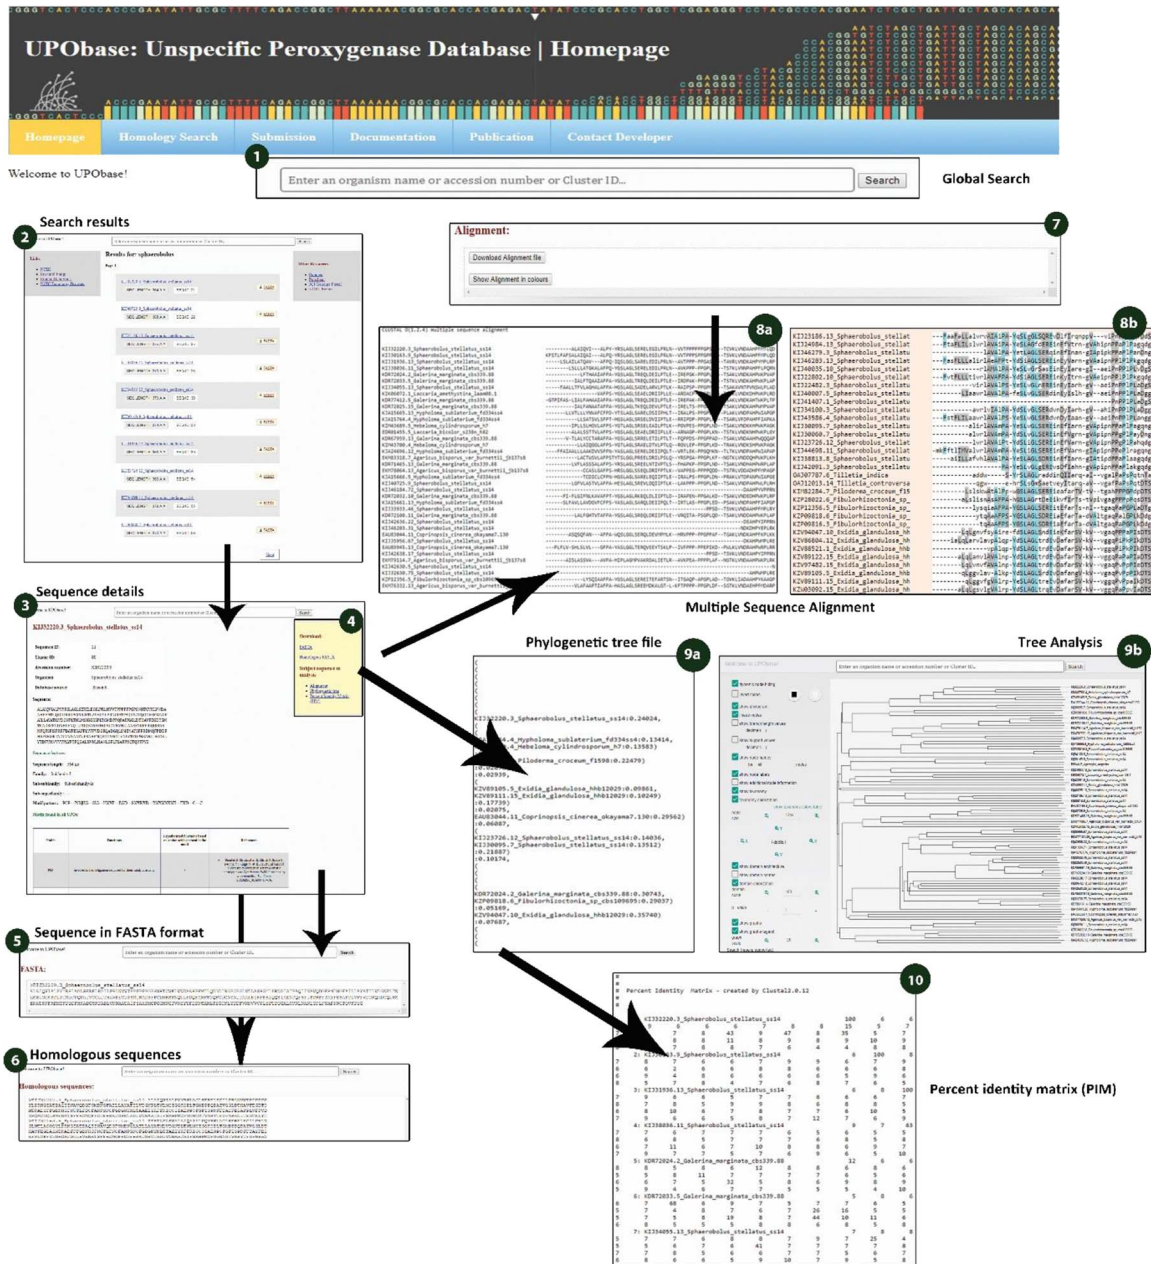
UPObase: Unspecific Peroxygenase Database | Homepage

Homepage | Homology Search | Submission | Documentation | Publication | Contact Developer

Welcome to UPObase!

1

Enter an organism name or accession number or Cluster ID...

Search

Global Search

Search results

2

Results for: sphaerobolus

Sequence details

3

4

KII32220.3_Sphaerobolus_stellatus_ss14

Sequence in FASTA format

5

FASTA:

Homologous sequences

6

Homologous sequences:

Alignment:

7

Download Alignment file

Show Alignment in colours

8a

CLUSTAL O(1.2.4) multiple sequence alignment

8b

Multiple Sequence Alignment

Phylogenetic tree file

9a

KII32220.3_Sphaerobolus_stellatus_ss14:0.24024,

4.4_Hypholoma_sublaterium_fd334ss4:0.13414,

4.4_Hebeloma_cylindrosporum_h7:0.13583)

Piloderma_croceum_f1598:0.22479)

0.02939,

KZV89105.5_Exidia_glandulosa_hhb12029:0.09861,

KZV89111.15_Exidia_glandulosa_hhb12029:0.10249)

0.17739)

0.02075,

EAU83044.11_Coprinopsis_cinerea_okayama7.130:0.29562)

0.06087,

KII32726.12_Sphaerobolus_stellatus_ss14:0.14036,

KII30099.7_Sphaerobolus_stellatus_ss14:0.13512)

0.21887)

0.10174,

KDR72024.2_Galerina_marginata_cbs339.88:0.30745,

KZP08818.6_Fibulorhizoctonia_sp_cbs109695:0.29037)

KZV84047.10_Exidia_glandulosa_hhb12029:0.35740)

0.07687,

Tree Analysis

9b

10

Percent Identity Matrix - created by Clustal2.0.12

1: KII32220.3_Sphaerobolus_stellatus_ss14

2: KII32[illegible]3_Sphaerobolus_stellatus_ss14

3: KII33936.13_Sphaerobolus_stellatus_ss14

4: KII38836.11_Sphaerobolus_stellatus_ss14

5: KDR72024.2_Galerina_marginata_cbs339.88

6: KDR72033.5_Galerina_marginata_cbs339.88

7: KII34055.13_Sphaerobolus_stellatus_ss14

Percent identity matrix (PIM)